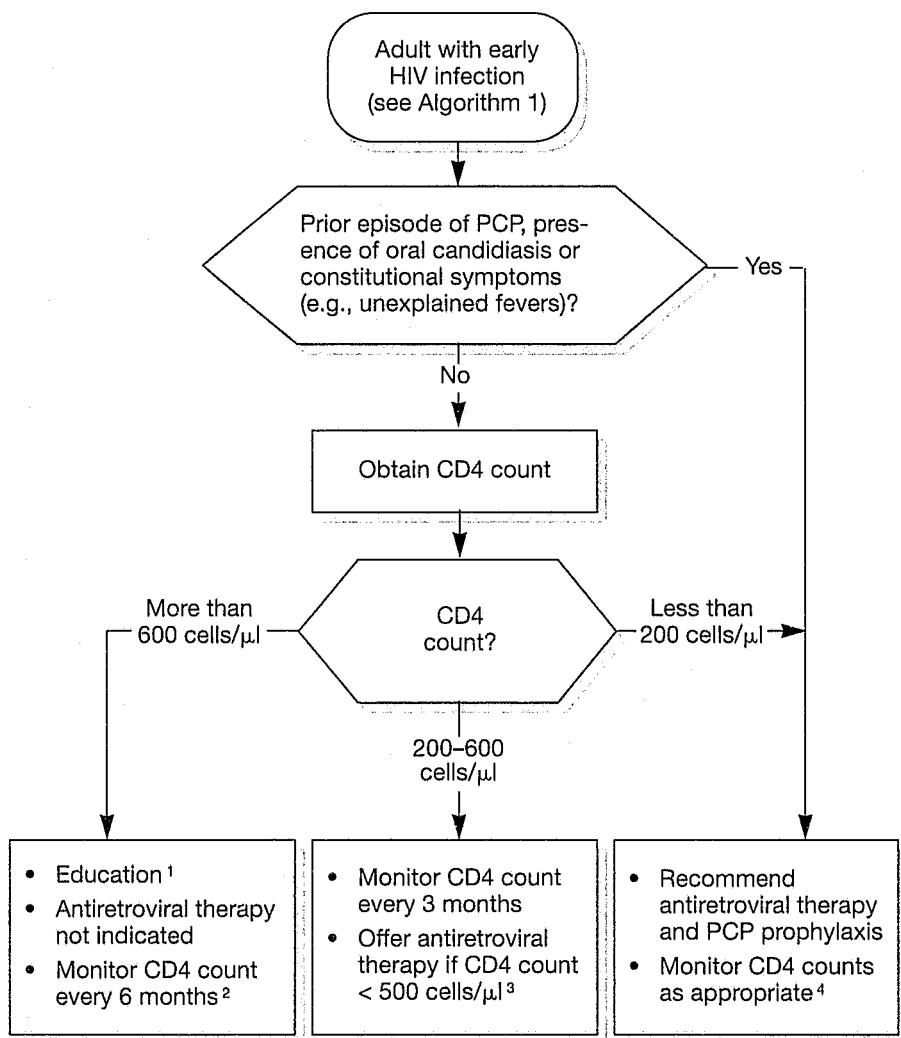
Adult with early HIV infection (see Algorithm 1)

Prior episode of PCP, presence of oral candidiasis or constitutional symptoms (e.g., unexplained fevers)?

Yes

No

Obtain CD4 count

More than 600 cells/$\mu$l

CD4 count?

Less than 200 cells/$\mu$l

200–600 cells/$\mu$l

• Education $^1$
• Antiretroviral therapy not indicated
• Monitor CD4 count every 6 months $^2$

• Monitor CD4 count every 3 months
• Offer antiretroviral therapy if CD4 count < 500 cells/$\mu$l $^3$

• Recommend antiretroviral therapy and PCP prophylaxis
• Monitor CD4 counts as appropriate $^4$